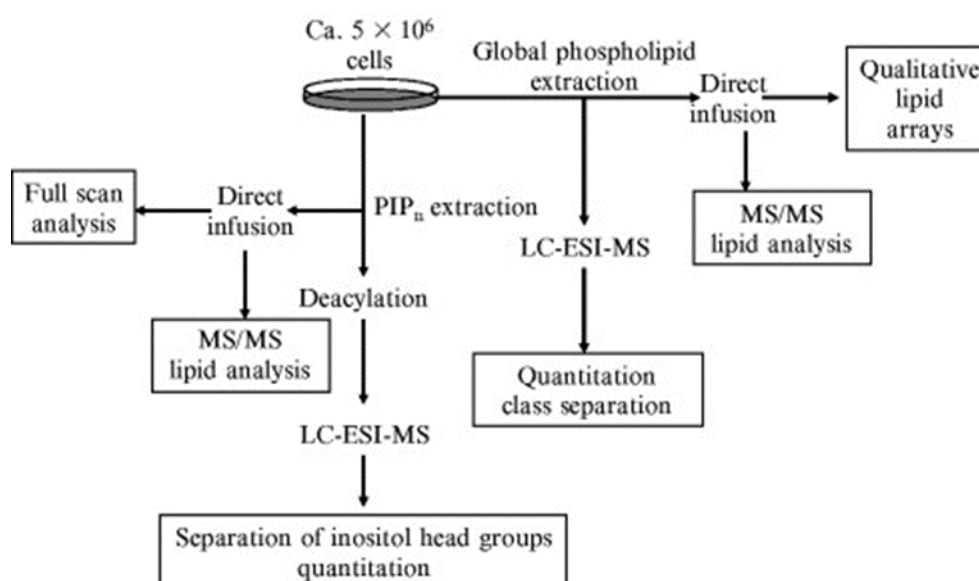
Ca. $5 \times 10^6$ cells

Global phospholipid extraction

Direct infusion

Qualitative lipid arrays

MS/MS lipid analysis

Full scan analysis

Direct infusion

$PIP_n$ extraction

LC-ESI-MS

Deacylation

MS/MS lipid analysis

Quantitation class separation

LC-ESI-MS

Separation of inositol head groups quantitation